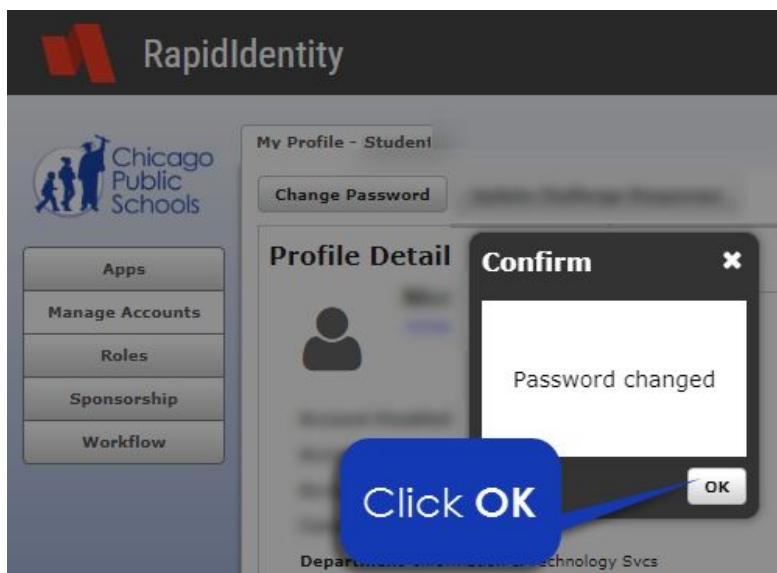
RapidIdentity

Chicago Public Schools

Apps
Manage Accounts
Roles
Sponsorship
Workflow

My Profile - Student

Change Password

Profile Detail

Confirm

Password changed

OK

Click OK

Depart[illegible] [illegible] Technology Svcs